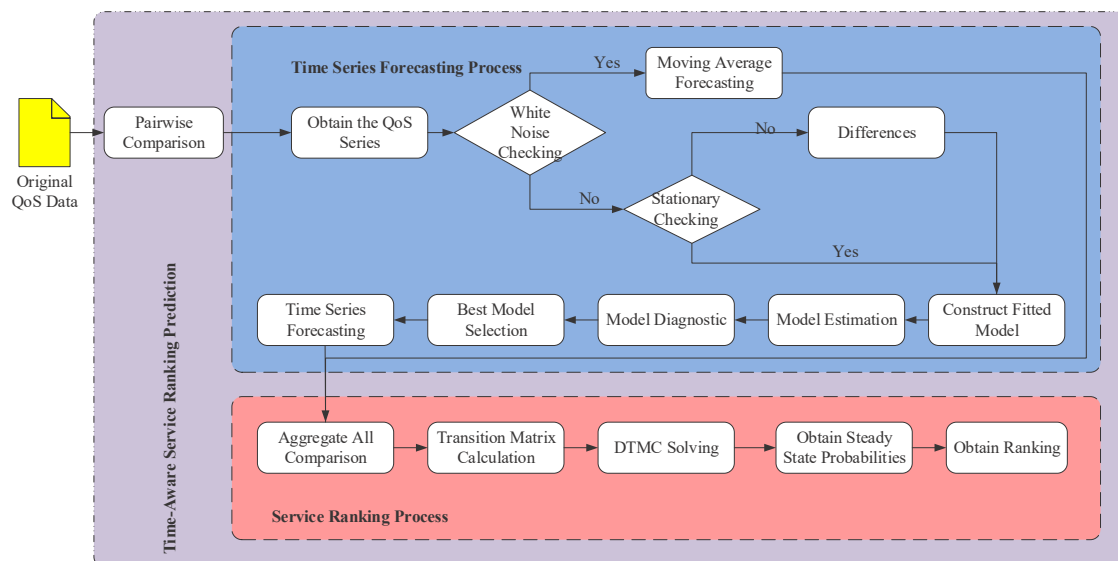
Original QoS Data

Time-Aware Service Ranking Prediction

Time Series Forecasting Process

Pairwise Comparison

Obtain the QoS Series

White Noise Checking

Yes

Moving Average Forecasting

No

Differences

No

Stationary Checking

Yes

Time Series Forecasting

Best Model Selection

Model Diagnostic

Model Estimation

Construct Fitted Model

Aggregate All Comparison

Transition Matrix Calculation

DTMC Solving

Obtain Steady State Probabilities

Obtain Ranking

Service Ranking Process